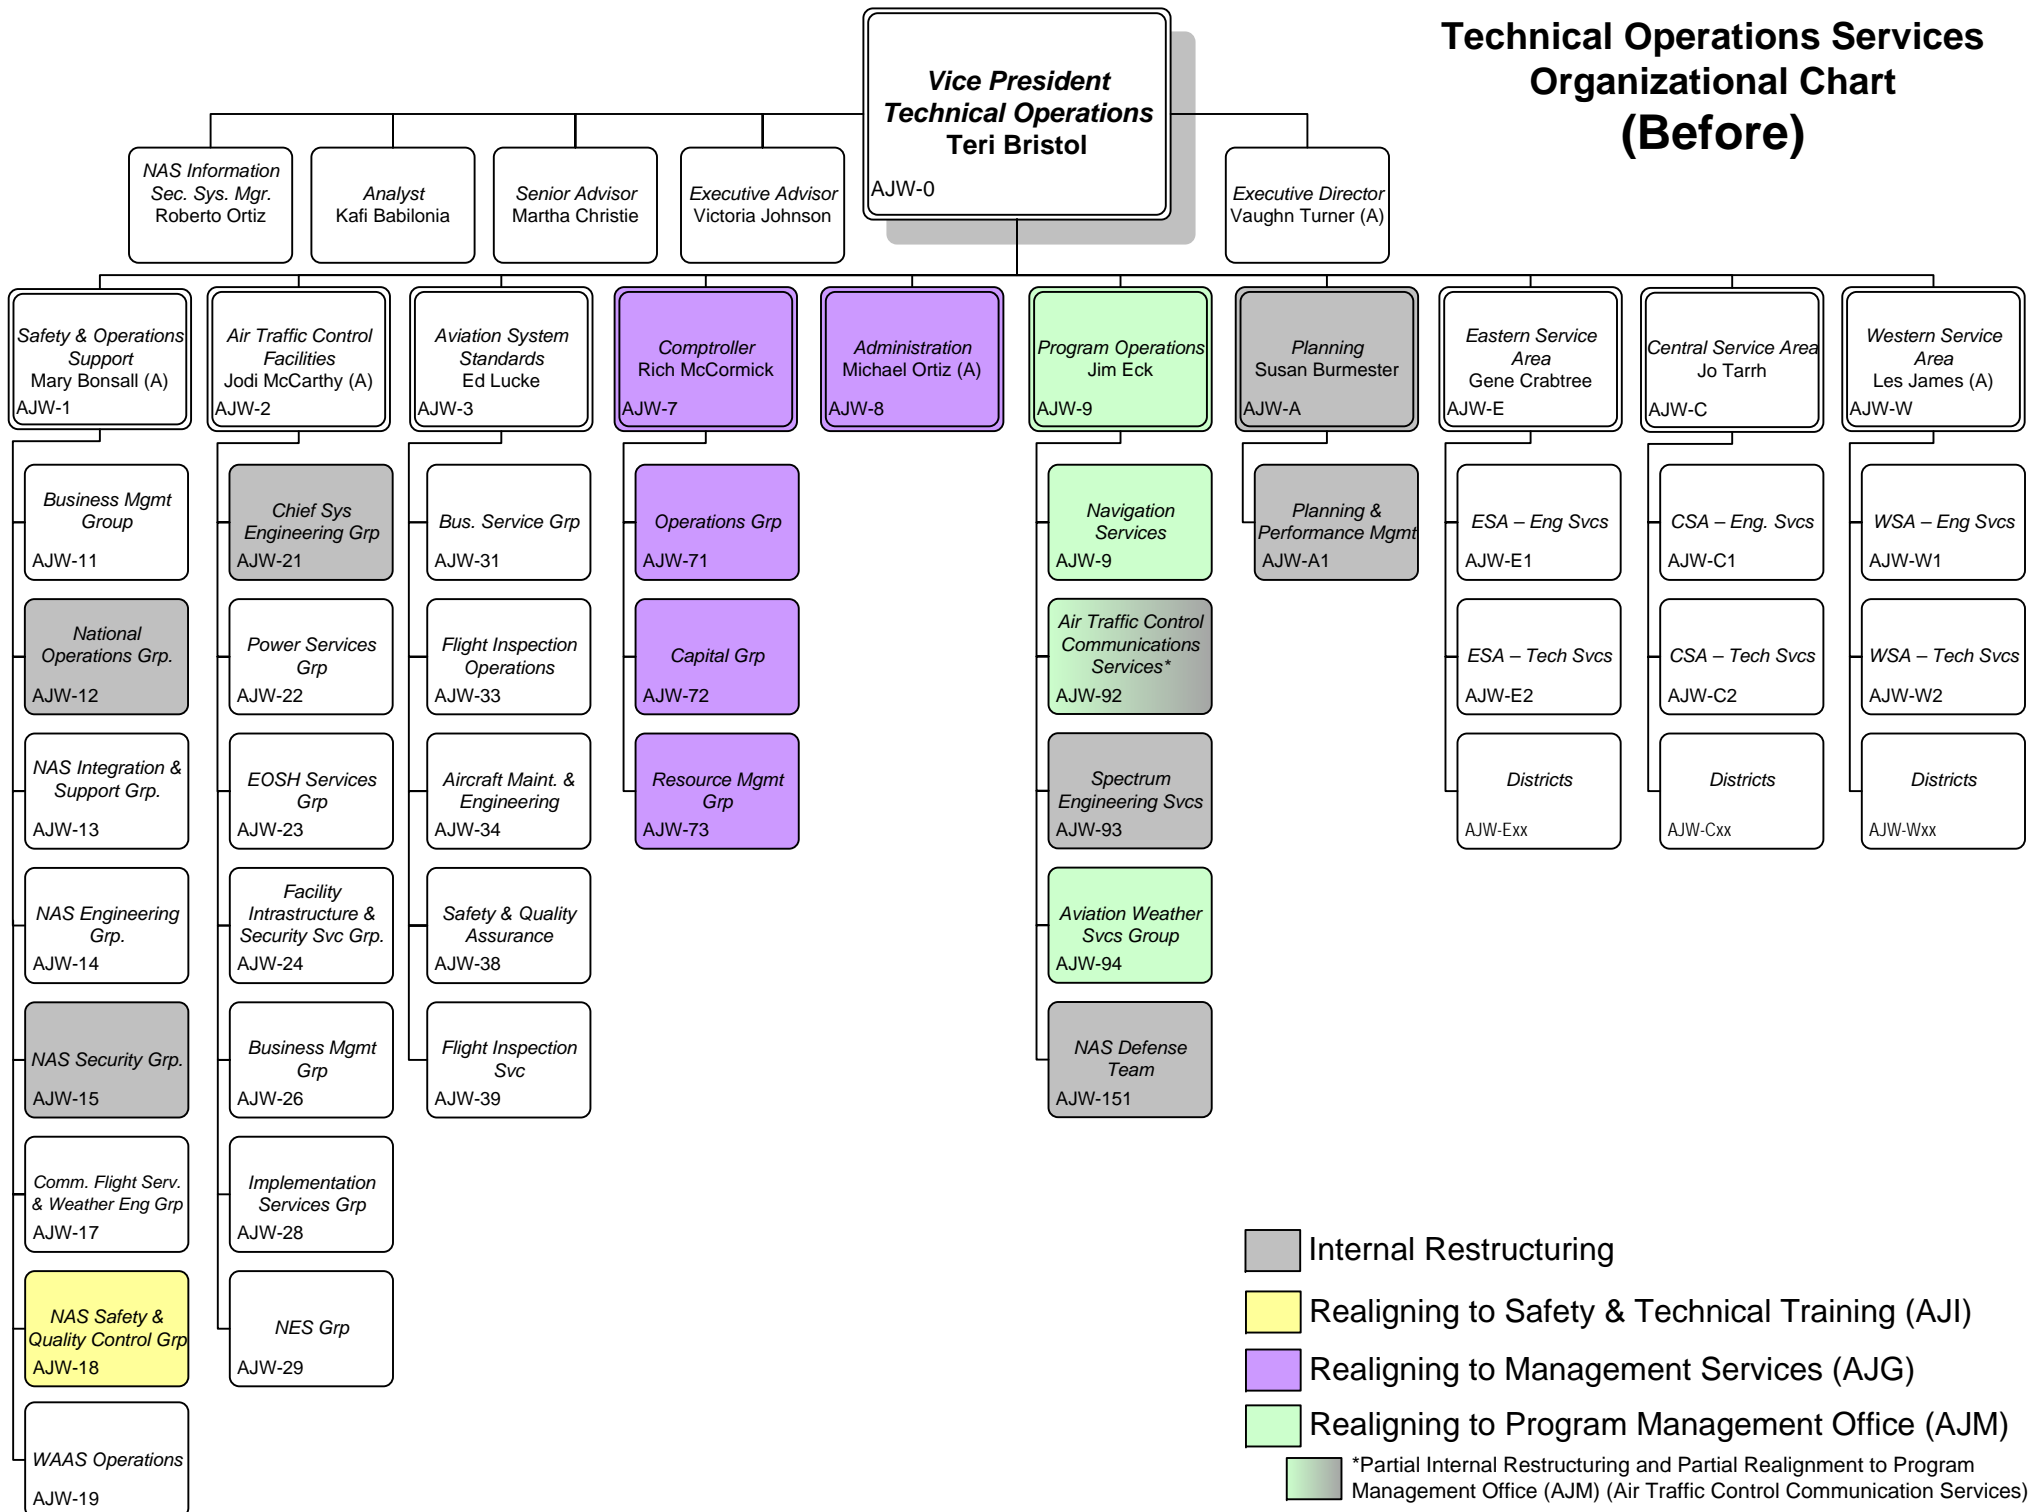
Technical Operations Services Organizational Chart (Before)

Vice President Technical Operations Teri Bristol
AJW-0

NAS Information Sec. Sys. Mgr. Roberto Ortiz

Analyst Kafi Babilonia

Senior Advisor Martha Christie

Executive Advisor Victoria Johnson

Executive Director Vaughn Turner (A)

Safety & Operations Support Mary Bonsall (A)
AJW-1

Business Mgmt Group
AJW-11

National Operations Grp.
AJW-12

NAS Integration & Support Grp.
AJW-13

NAS Engineering Grp.
AJW-14

NAS Security Grp.
AJW-15

Comm. Flight Serv. & Weather Eng Grp
AJW-17

NAS Safety & Quality Control Grp
AJW-18

WAAS Operations
AJW-19

Air Traffic Control Facilities Jodi McCarthy (A)
AJW-2

Chief Sys Engineering Grp
AJW-21

Power Services Grp
AJW-22

EOSH Services Grp
AJW-23

Facility Intrastructure & Security Svc Grp.
AJW-24

Business Mgmt Grp
AJW-26

Implementation Services Grp
AJW-28

NES Grp
AJW-29

Aviation System Standards Ed Lucke
AJW-3

Bus. Service Grp
AJW-31

Flight Inspection Operations
AJW-33

Aircraft Maint. & Engineering
AJW-34

Safety & Quality Assurance
AJW-38

Flight Inspection Svc
AJW-39

Comptroller Rich McCormick
AJW-7

Operations Grp
AJW-71

Capital Grp
AJW-72

Resource Mgmt Grp
AJW-73

Administration Michael Ortiz (A)
AJW-8

Program Operations Jim Eck
AJW-9

Navigation Services
AJW-9

Air Traffic Control Communications Services*
AJW-92

Spectrum Engineering Svcs
AJW-93

Aviation Weather Svcs Group
AJW-94

NAS Defense Team
AJW-151

Planning Susan Burmester
AJW-A

Planning & Performance Mgmt
AJW-A1

Eastern Service Area Gene Crabtree
AJW-E

ESA – Eng Svcs
AJW-E1

ESA – Tech Svcs
AJW-E2

Districts
AJW-Exx

Central Service Area Jo Tarrh
AJW-C

CSA – Eng. Svcs
AJW-C1

CSA – Tech Svcs
AJW-C2

Districts
AJW-Cxx

Western Service Area Les James (A)
AJW-W

WSA – Eng Svcs
AJW-W1

WSA – Tech Svcs
AJW-W2

Districts
AJW-Wxx

Internal Restructuring
Realigning to Safety & Technical Training (AJI)
Realigning to Management Services (AJG)
Realigning to Program Management Office (AJM)
*Partial Internal Restructuring and Partial Realignment to Program Management Office (AJM) (Air Traffic Control Communication Services)